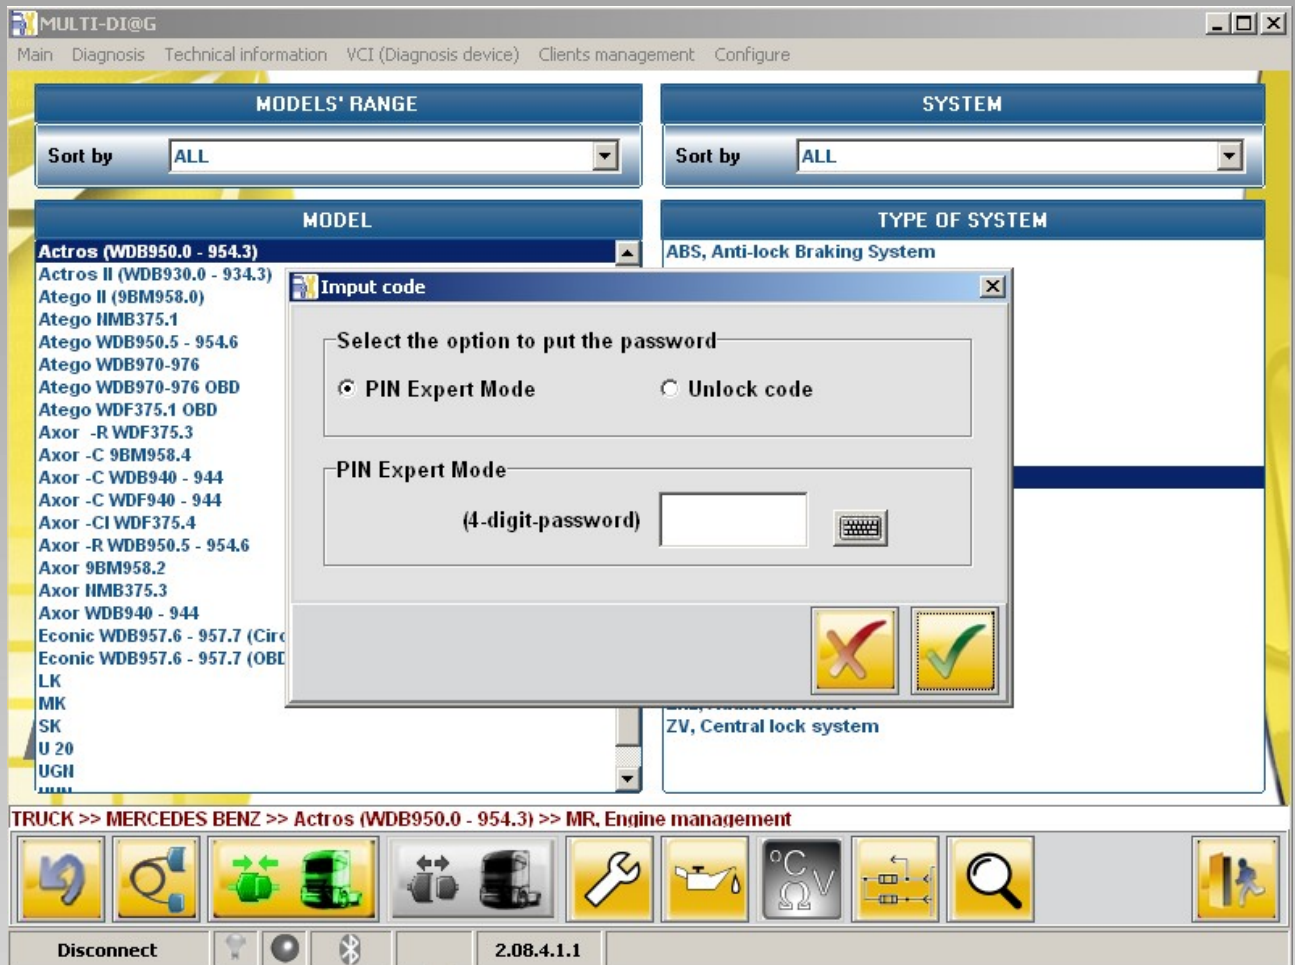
MULTI-DI@G

Main Diagnosis Technical information VCI (Diagnosis device) Clients management Configure

MODELS' RANGE

Sort by ALL

SYSTEM

Sort by ALL

MODEL

Actros (WDB950.0 - 954.3)
Actros II (WDB930.0 - 934.3)
Atego II (9BM958.0)
Atego NMB375.1
Atego WDB950.5 - 954.6
Atego WDB970-976
Atego WDB970-976 OBD
Atego WDF375.1 OBD
Axor -R WDF375.3
Axor -C 9BM958.4
Axor -C WDB940 - 944
Axor -C WDF940 - 944
Axor -CI WDF375.4
Axor -R WDB950.5 - 954.6
Axor 9BM958.2
Axor NMB375.3
Axor WDB940 - 944
Econic WDB957.6 - 957.7 (Circ
Econic WDB957.6 - 957.7 (OBD
LK
MK
SK
U 20
UGN

TYPE OF SYSTEM

ABS, Anti-lock Braking System

ZV, Central lock system

Imput code

Select the option to put the password

PIN Expert Mode

Unlock code

PIN Expert Mode

(4-digit-password)

TRUCK >> MERCEDES BENZ >> Actros (WDB950.0 - 954.3) >> MR, Engine management

°C
Ω V

Disconnect

2.08.4.1.1